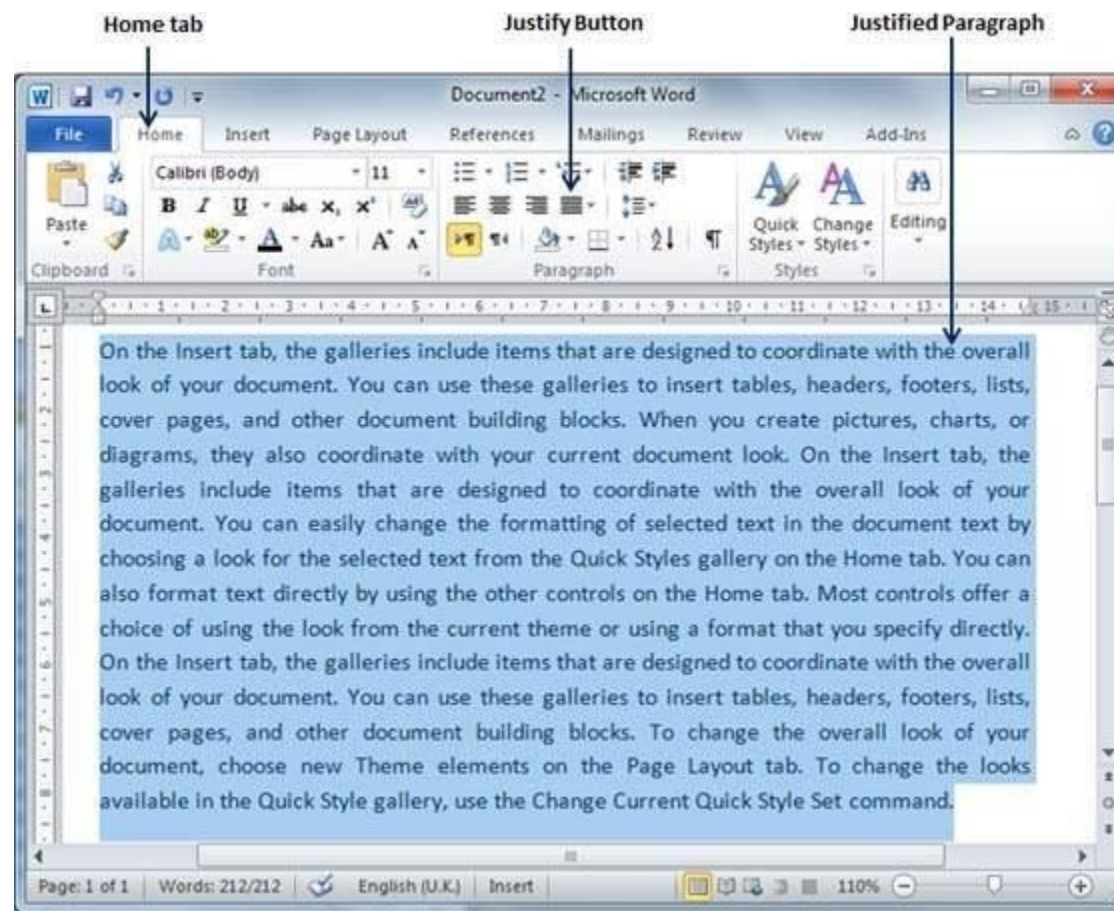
Home tab

Justify Button

Justified Paragraph

Document2 - Microsoft Word

File Home Insert Page Layout References Mailings Review View Add-Ins

Calibri (Body) 11

Paste

Clipboard Font Paragraph Styles

Quick Styles Change Styles Editing

On the Insert tab, the galleries include items that are designed to coordinate with the overall look of your document. You can use these galleries to insert tables, headers, footers, lists, cover pages, and other document building blocks. When you create pictures, charts, or diagrams, they also coordinate with your current document look. On the Insert tab, the galleries include items that are designed to coordinate with the overall look of your document. You can easily change the formatting of selected text in the document text by choosing a look for the selected text from the Quick Styles gallery on the Home tab. You can also format text directly by using the other controls on the Home tab. Most controls offer a choice of using the look from the current theme or using a format that you specify directly. On the Insert tab, the galleries include items that are designed to coordinate with the overall look of your document. You can use these galleries to insert tables, headers, footers, lists, cover pages, and other document building blocks. To change the overall look of your document, choose new Theme elements on the Page Layout tab. To change the looks available in the Quick Style gallery, use the Change Current Quick Style Set command.

Page: 1 of 1 Words: 212/212 English (U.K.) Insert 110%